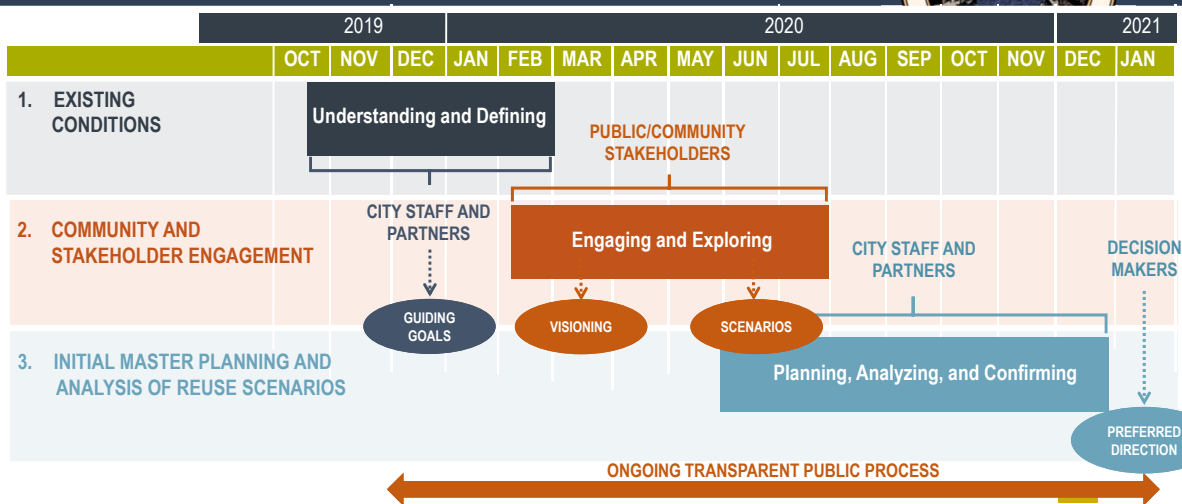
| 2019 | | | 2020 | | | | | | | | | | | 2021 | |
|---|---|---|---|---|---|---|---|---|---|---|---|---|---|---|---|
| OCT | NOV | DEC | JAN | FEB | MAR | APR | MAY | JUN | JUL | AUG | SEP | OCT | NOV | DEC | JAN |

1. EXISTING CONDITIONS

Understanding and Defining

PUBLIC/COMMUNITY STAKEHOLDERS

2. COMMUNITY AND STAKEHOLDER ENGAGEMENT

CITY STAFF AND PARTNERS

Engaging and Exploring

CITY STAFF AND PARTNERS

DECISION MAKERS

GUIDING GOALS

VISIONING

SCENARIOS

3. INITIAL MASTER PLANNING AND ANALYSIS OF REUSE SCENARIOS

Planning, Analyzing, and Confirming

PREFERRED DIRECTION

ONGOING TRANSPARENT PUBLIC PROCESS